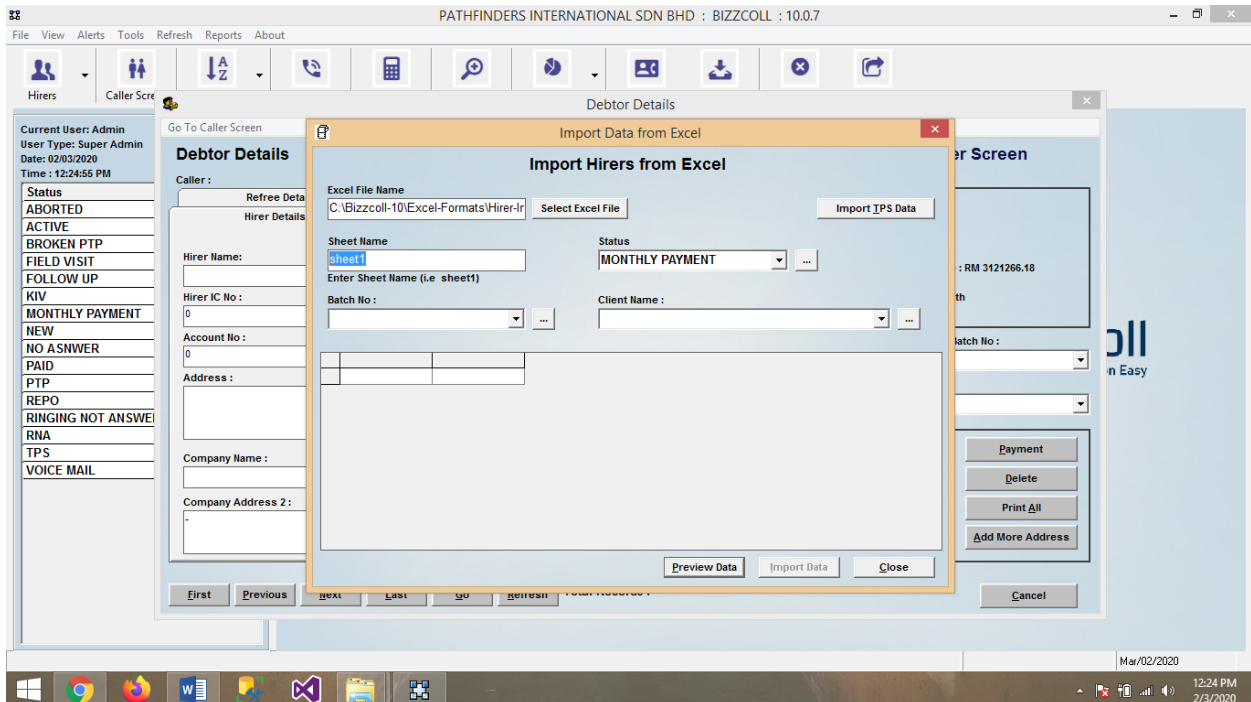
PATHFINDERS INTERNATIONAL SDN BHD : BIZZCOLL : 10.0.7

File View Alerts Tools Refresh Reports About

Hirers Caller Scre

Debtor Details

Current User: Admin
User Type: Super Admin
Date: 02/03/2020
Time : 12:24:55 PM

| Status |
|---|
| ABORTED |
| ACTIVE |
| BROKEN PTP |
| FIELD VISIT |
| FOLLOW UP |
| KIV |
| MONTHLY PAYMENT |
| NEW |
| NO ASNWER |
| PAID |
| PTP |
| REPO |
| RINGING NOT ANSWEI |
| RNA |
| TPS |
| VOICE MAIL |

Go To Caller Screen

Debtor Details

Caller :

Refree Deta

Hirer Details

Hirer Name:

Hirer IC No :

0

Account No :

0

Address :

Company Name :

Company Address 2 :

-

r Screen

: RM 3121266.18

th

Batch No :

oll

n Easy

Payment

Delete

Print All

Add More Address

First Previous Next Last Go Refresh Total Records :

Cancel

Import Data from Excel

Import Hirers from Excel

Excel File Name

C:\Bizzcoll-10\Excel-Formats\Hirer-Ir

Select Excel File

Import TPS Data

Sheet Name

sheet1

Enter Sheet Name (i.e sheet1)

Status

MONTHLY PAYMENT

Batch No :

Client Name :

Preview Data Import Data Close

Mar/02/2020

12:24 PM
2/3/2020